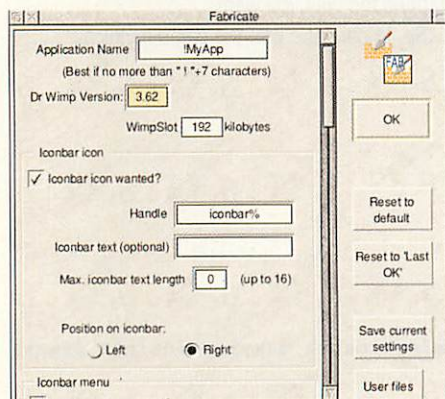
Fabricate

Application Name !MyApp

(Best if no more than "!"+7 characters)

Dr Wimp Version: 3.62

WimpSlot 192 kilobytes

Iconbar icon

✓ Iconbar icon wanted?

Handle iconbar%

Iconbar text (optional)

Max. iconbar text length 0 (up to 16)

Position on iconbar:

Left

Right

Iconbar menu

FAB

OK

Reset to default

Reset to 'Last OK'

Save current settings

User files